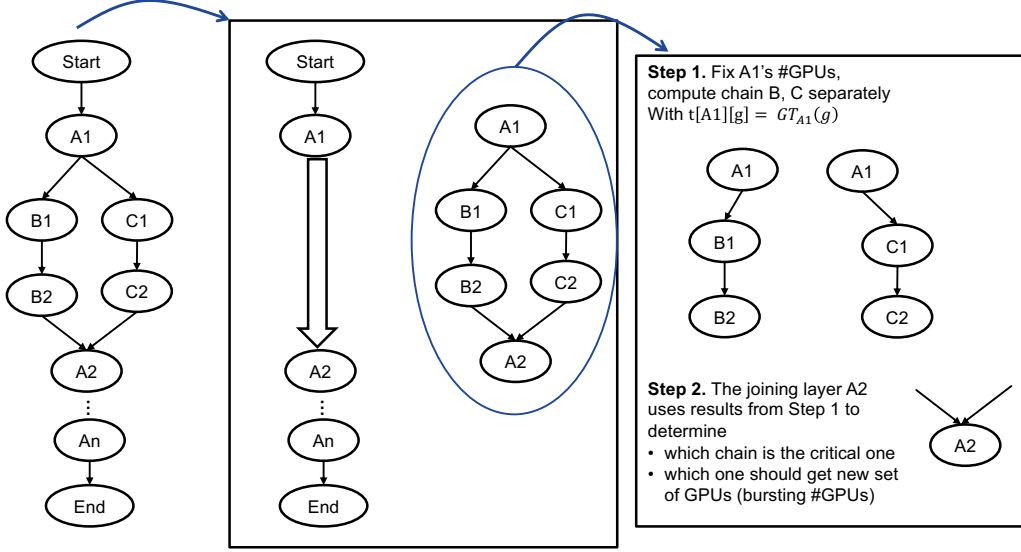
Start

A1

B1

C1

B2

C2

A2

⋮

An

End

Start

A1

A2

⋮

An

End

A1

B1

C1

B2

C2

A2

**Step 1.** Fix A1's #GPUs, compute chain B, C separately With $t[A1][g] = GT_{A1}(g)$

A1

B1

B2

A1

C1

C2

**Step 2.** The joining layer A2 uses results from Step 1 to determine
• which chain is the critical one
• which one should get new set of GPUs (bursting #GPUs)

A2